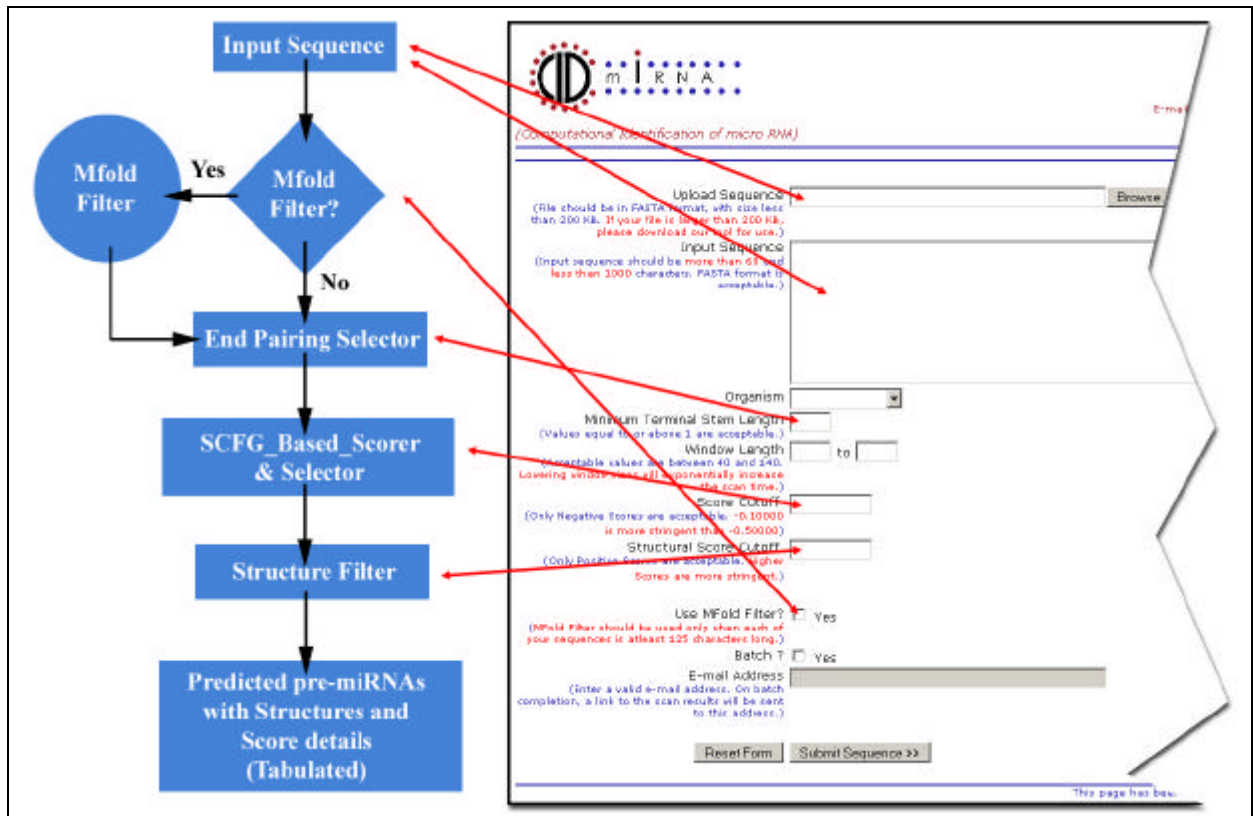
Input Sequence

Mfold Filter?

Yes

Mfold Filter

No

End Pairing Selector

SCFG_Based_Scorer & Selector

Structure Filter

Predicted pre-miRNAs with Structures and Score details (Tabulated)

miRNA

E-ma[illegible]

(Computational Identification of micro RNA)

Upload Sequence
(File should be in FASTA format, with size less than 200 KB. If your file is larger than 200 KB, please download our tool for use.)

Browse

Input Sequence
(Input sequence should be more than 60 and less than 1000 characters. FASTA format is acceptable.)

Organism

Minimum Terminal Stem Length
(Values equal to or above 1 are acceptable.)

Window Length
(Acceptable values are between 40 and 140. Lowering window sizes will exponentially increase the scan time.)

to

Score Cutoff
(Only Negative Scores are acceptable. -0.10000 is more stringent than -0.50000)

Structural Score Cutoff
(Only Positive Scores are acceptable. Higher Scores are more stringent.)

Use MFold Filter?
(MFold Filter should be used only when each of your sequences is atleast 125 characters long.)

Yes

Batch ?

Yes

E-mail Address
(Enter a valid e-mail address. On batch completion, a link to the scan results will be sent to this address.)

Reset Form

Submit Sequence >>

This page has bee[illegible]